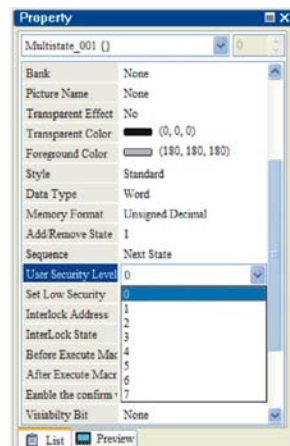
Property

Multistate_001 ()

0

| | |
|---|---|
| Bank | None |
| Picture Name | None |
| Transparent Effect | No |
| Transparent Color | (0, 0, 0) |
| Foregound Color | (180, 180, 180) |
| Style | Standard |
| Data Type | Word |
| Memory Format | Unsigned Decimal |
| Add/Remove State | 1 |
| Sequence | Next State |
| User Security Level | 0 |
| Set Low Security | 0 |
| Interlock Address | 1 |
| InterLock State | 2 |
| Before Execute Mac | 3 |
| After Execute Macr | 4 |
| Eanble the confirm | 5 |
| | 6 |
| | 7 |
| Visibilty Bit | None |

List Preview